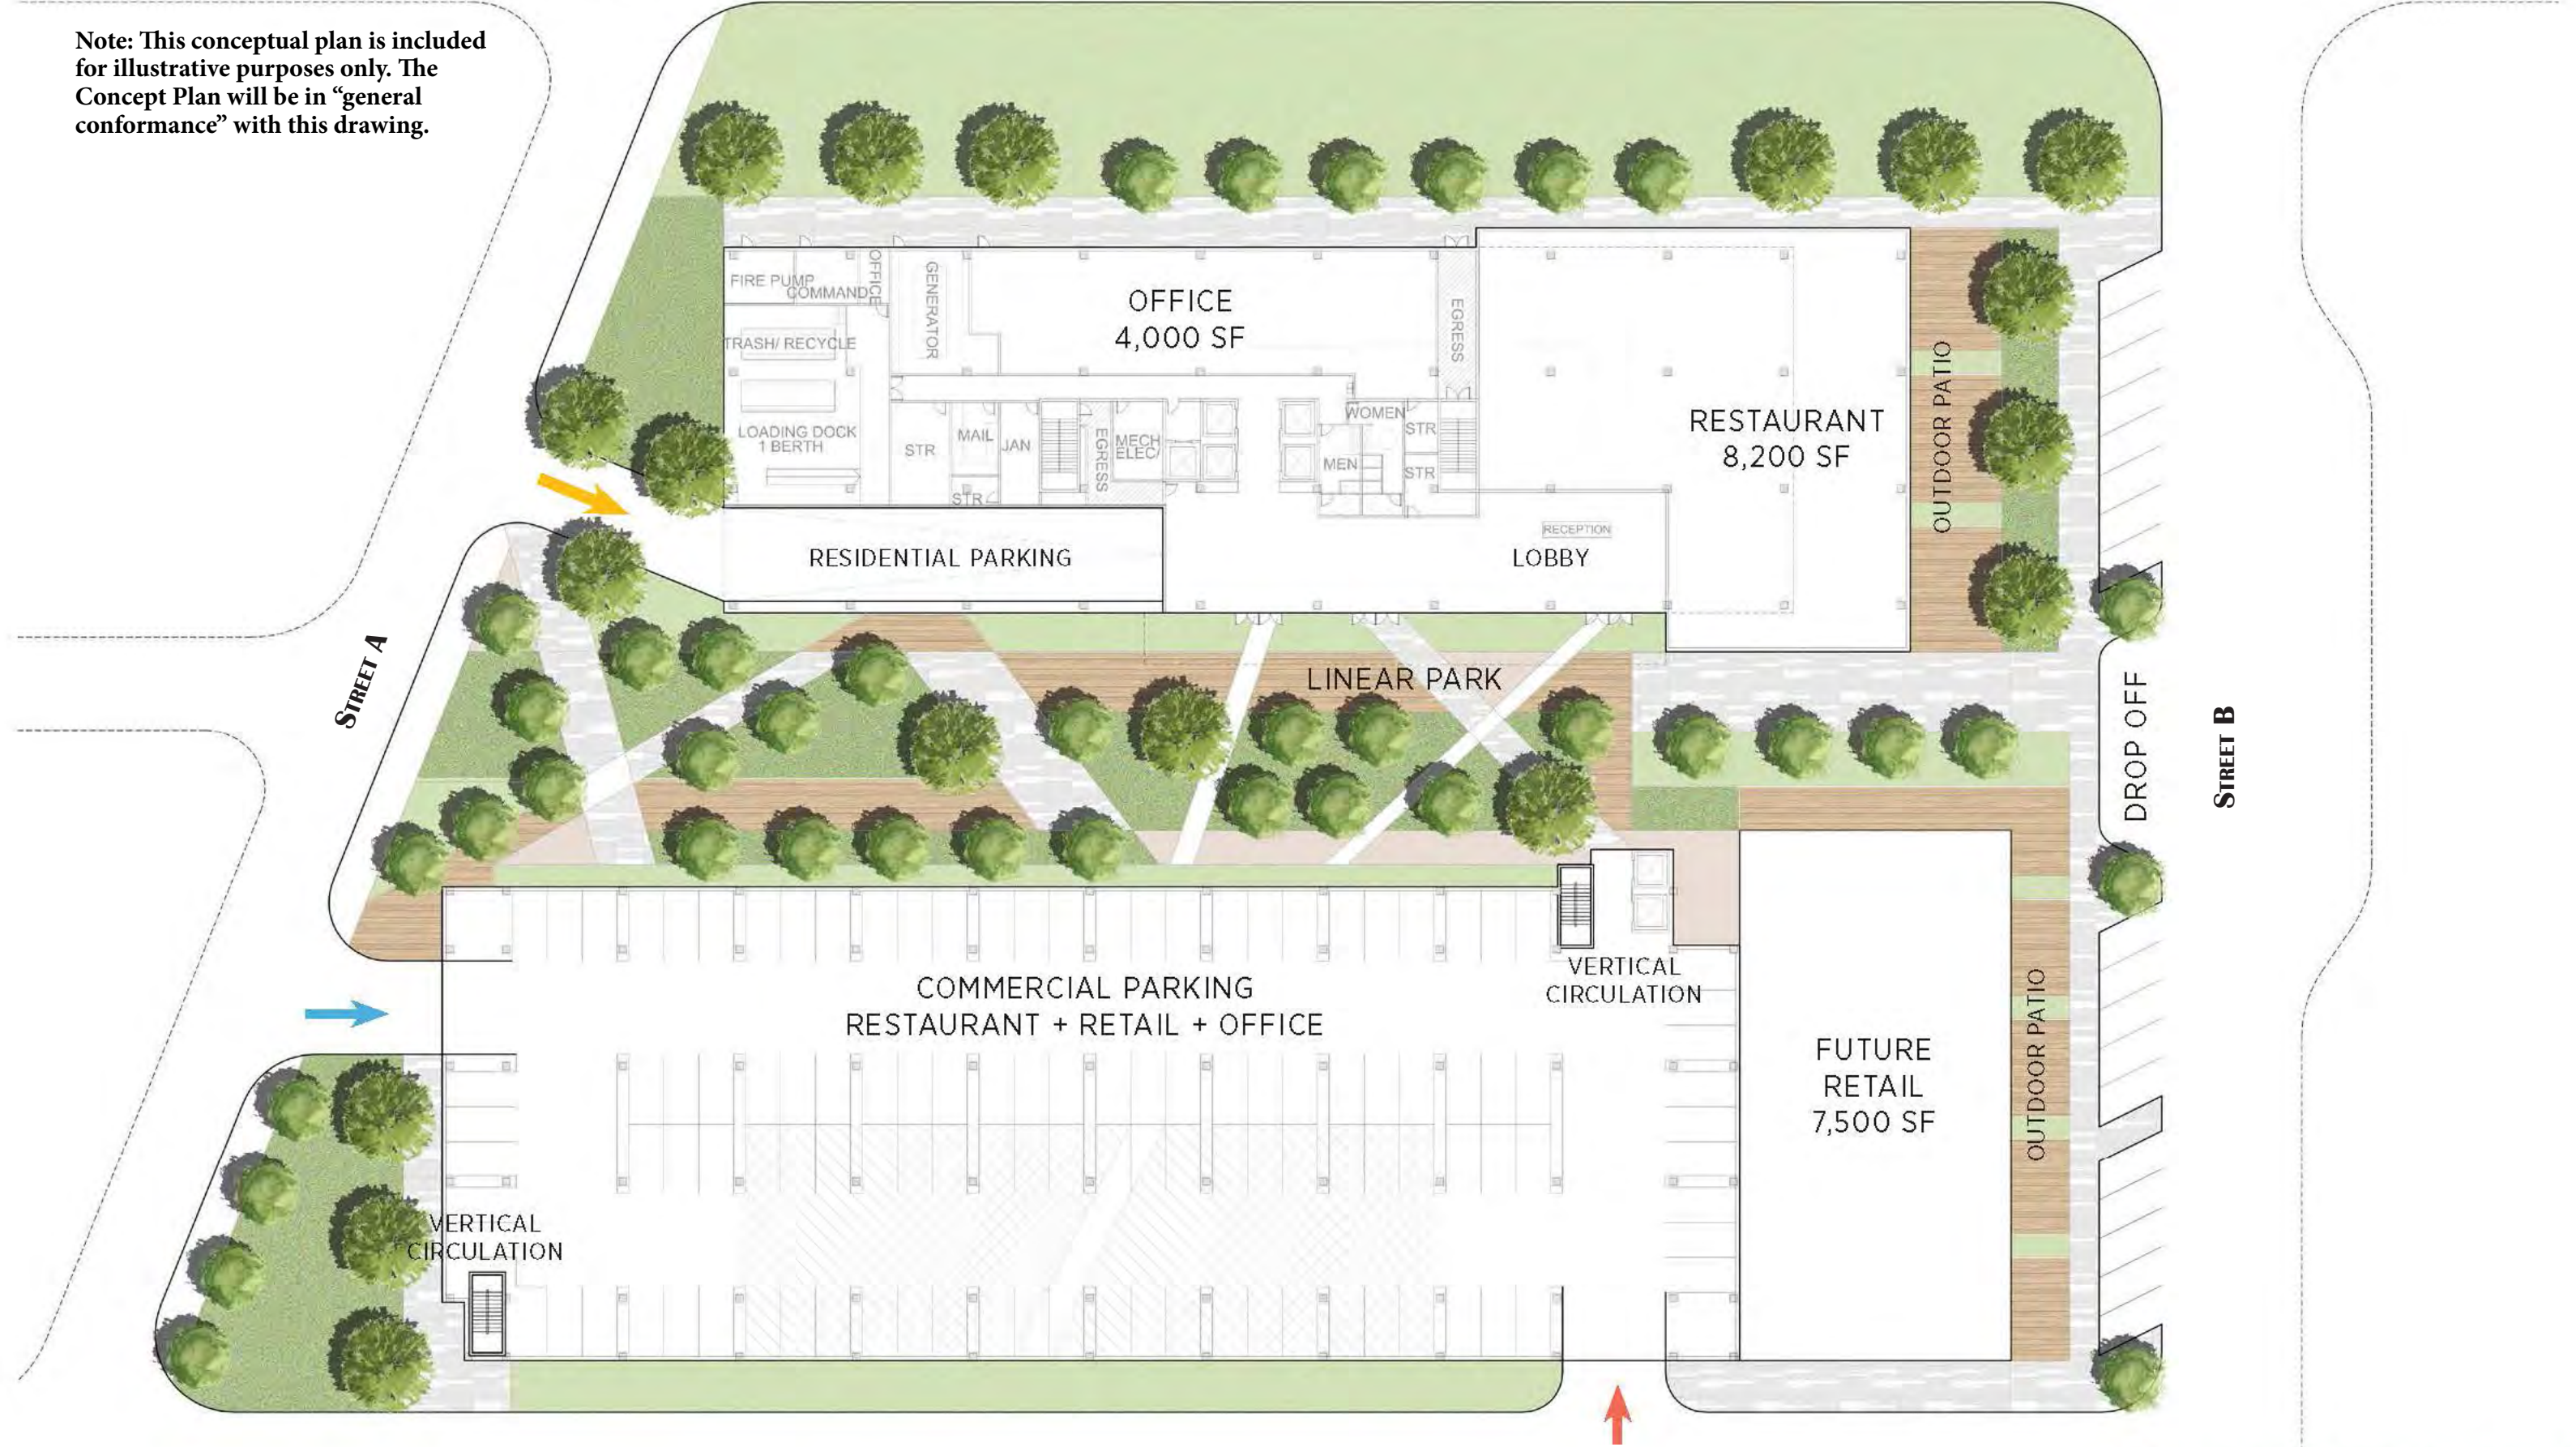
Note: This conceptual plan is included for illustrative purposes only. The Concept Plan will be in "general conformance" with this drawing.

FIRE PUMP
COMMAND
OFFICE
GENERATOR
TRASH/ RECYCLE
LOADING DOCK
1 BERTH
STR
MAIL
JAN
STR
EGRESS
MECH
ELEC
OFFICE
4,000 SF
WOMEN
MEN
STR
STR
EGRESS
RESTAURANT
8,200 SF
OUTDOOR PATIO
RESIDENTIAL PARKING
RECEPTION
LOBBY
LINEAR PARK
STREET A
DROP OFF
STREET B
VERTICAL
CIRCULATION
COMMERCIAL PARKING
RESTAURANT + RETAIL + OFFICE
FUTURE
RETAIL
7,500 SF
OUTDOOR PATIO
VERTICAL
CIRCULATION